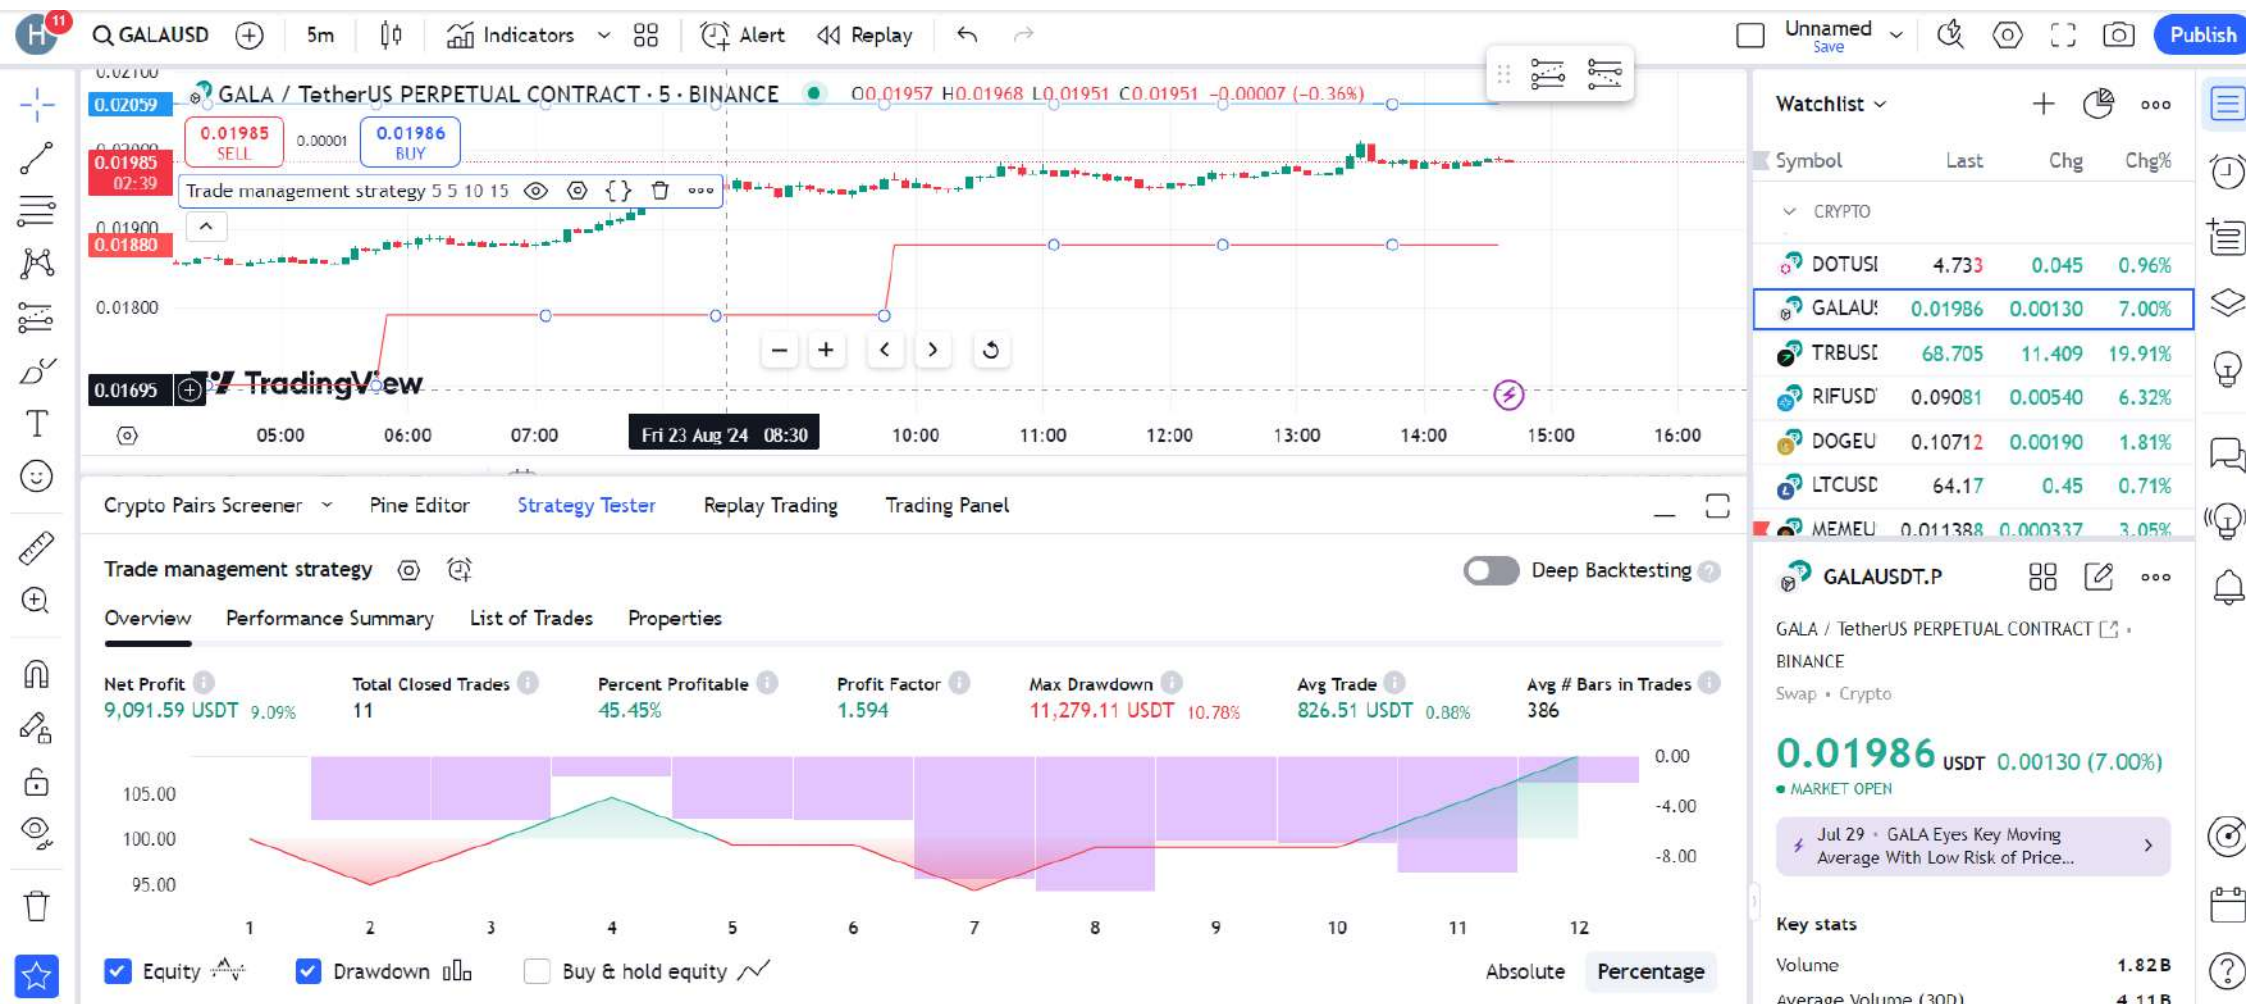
H 11 GALAUSD 5m Indicators Alert Replay Unnamed Save Publish

0.02100
0.02059
GALA / TetherUS PERPETUAL CONTRACT · 5 · BINANCE O0.01957 H0.01968 L0.01951 C0.01951 −0.00007 (−0.36%)
0.01985 SELL 0.00001 0.01986 BUY
0.01985 02:39
Trade management strategy 5 5 10 15
0.01900
0.01880
0.01800
0.01695
TradingView
05:00 06:00 07:00 Fri 23 Aug '24 08:30 10:00 11:00 12:00 13:00 14:00 15:00 16:00

Watchlist
Symbol Last Chg Chg%
CRYPTO

| Symbol | Last | Chg | Chg% |
|---|---|---|---|
| DOTUSI | 4.733 | 0.045 | 0.96% |
| GALAU! | 0.01986 | 0.00130 | 7.00% |
| TRBUSI | 68.705 | 11.409 | 19.91% |
| RIFUSD | 0.09081 | 0.00540 | 6.32% |
| DOGEU | 0.10712 | 0.00190 | 1.81% |
| LTCUSD | 64.17 | 0.45 | 0.71% |
| MEMEU | 0.011388 | 0.000337 | 3.05% |

GALAUSDT.P
GALA / TetherUS PERPETUAL CONTRACT · BINANCE
Swap • Crypto
0.01986 USDT 0.00130 (7.00%)
• MARKET OPEN
Jul 29 • GALA Eyes Key Moving Average With Low Risk of Price...
Key stats
Volume 1.82 B
Average Volume (30D) 4.11 B

Crypto Pairs Screener Pine Editor Strategy Tester Replay Trading Trading Panel
Trade management strategy Deep Backtesting
Overview Performance Summary List of Trades Properties

| Net Profit | Total Closed Trades | Percent Profitable | Profit Factor | Max Drawdown | Avg Trade | Avg # Bars in Trades |
|---|---|---|---|---|---|---|
| 9,091.59 USDT 9.09% | 11 | 45.45% | 1.594 | 11,279.11 USDT 10.78% | 826.51 USDT 0.88% | 386 |

105.00
100.00
95.00
0.00
-4.00
-8.00
1 2 3 4 5 6 7 8 9 10 11 12
Equity Drawdown Buy & hold equity Absolute Percentage